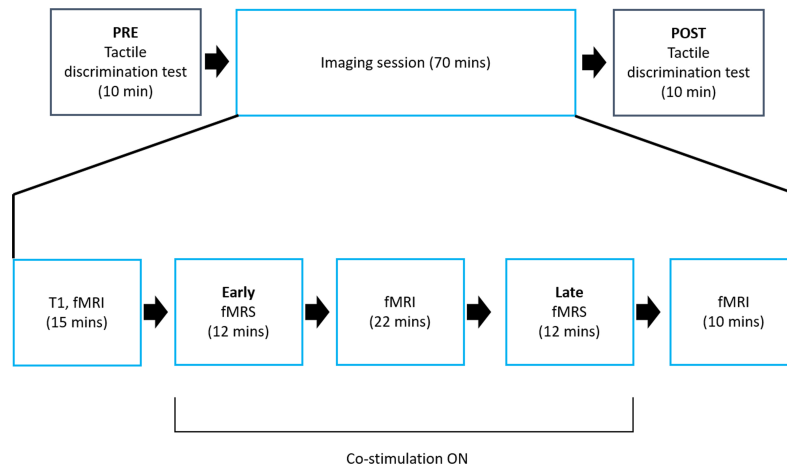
PRE
Tactile discrimination test (10 min)

Imaging session (70 mins)

POST
Tactile discrimination test (10 min)

T1, fMRI (15 mins)

Early
fMRS
(12 mins)

fMRI
(22 mins)

Late
fMRS
(12 mins)

fMRI
(10 mins)

Co-stimulation ON